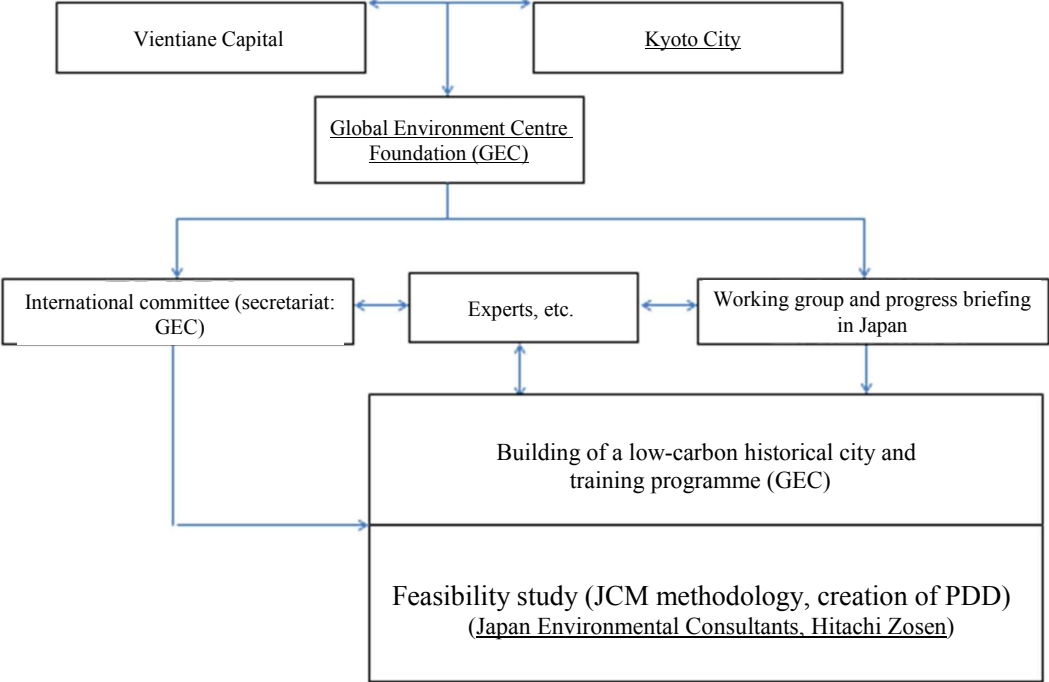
Vientiane Capital

Kyoto City

Global Environment Centre Foundation (GEC)

International committee (secretariat: GEC)

Experts, etc.

Working group and progress briefing in Japan

Building of a low-carbon historical city and training programme (GEC)

Feasibility study (JCM methodology, creation of PDD)
(Japan Environmental Consultants, Hitachi Zosen)